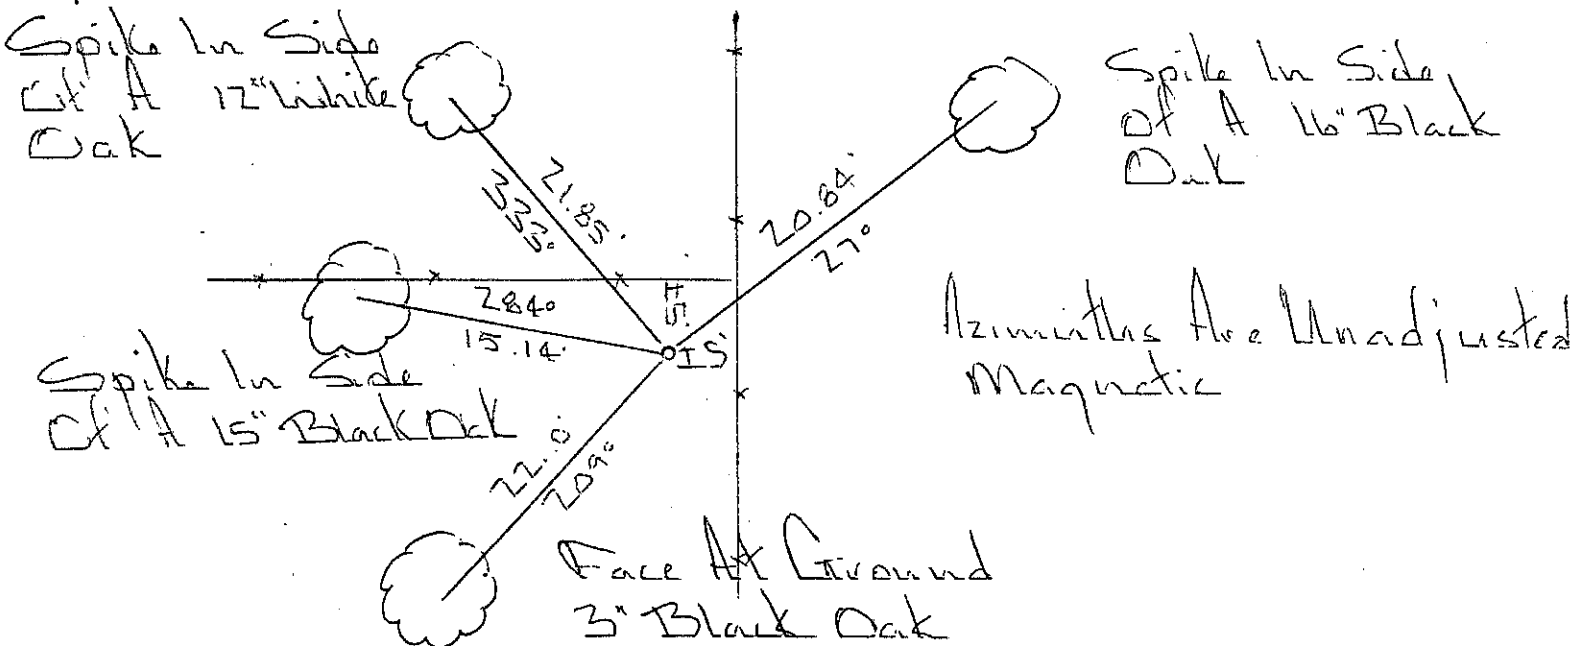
Spike In Side Of A 12" White Oak

Spike In Side Of A 16" Black Oak

21.85'
335°

20.84'
27°

284°
15.14'

H 5'

IS'

Azimuths Are Unadjusted Magnetic

Spike In Side Of A 15" Black Oak

22.0'
209°

Face At Ground
3" Black Oak